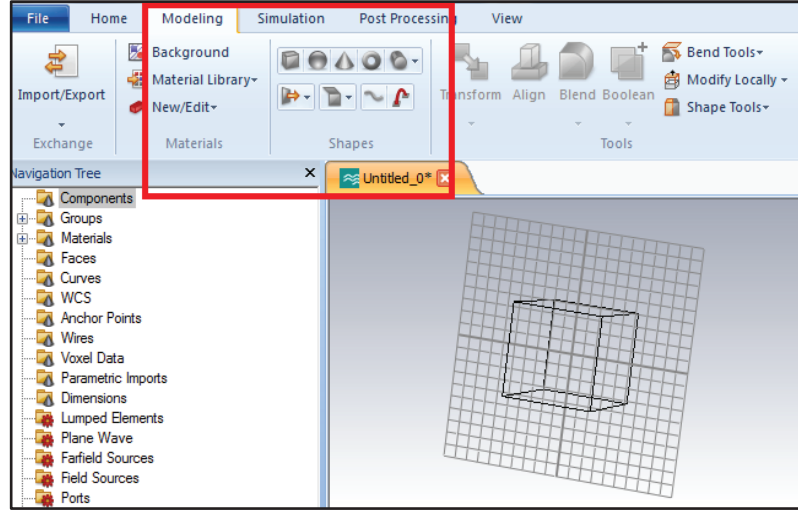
File Home Modeling Simulation Post Processing View

Import/Export
Exchange

Background
Material Library
New/Edit
Materials

Shapes

Transform Align Blend Boolean
Bend Tools
Modify Locally
Shape Tools
Tools

Navigation Tree

Untitled_0*

Components
Groups
Materials
Faces
Curves
WCS
Anchor Points
Wires
Voxel Data
Parametric Imports
Dimensions
Lumped Elements
Plane Wave
Farfield Sources
Field Sources
Ports